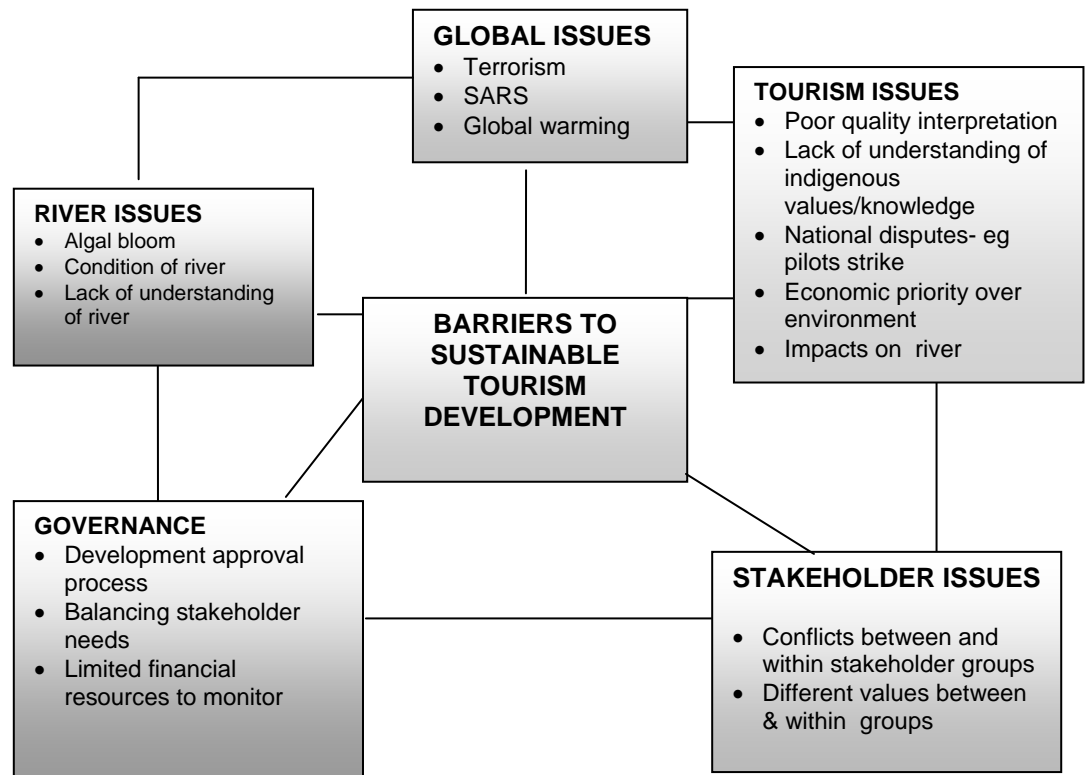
GLOBAL ISSUES
- Terrorism
- SARS
- Global warming

TOURISM ISSUES
- Poor quality interpretation
- Lack of understanding of indigenous values/knowledge
- National disputes- eg pilots strike
- Economic priority over environment
- Impacts on river

RIVER ISSUES
- Algal bloom
- Condition of river
- Lack of understanding of river

BARRIERS TO SUSTAINABLE TOURISM DEVELOPMENT

GOVERNANCE
- Development approval process
- Balancing stakeholder needs
- Limited financial resources to monitor

STAKEHOLDER ISSUES
- Conflicts between and within stakeholder groups
- Different values between & within groups